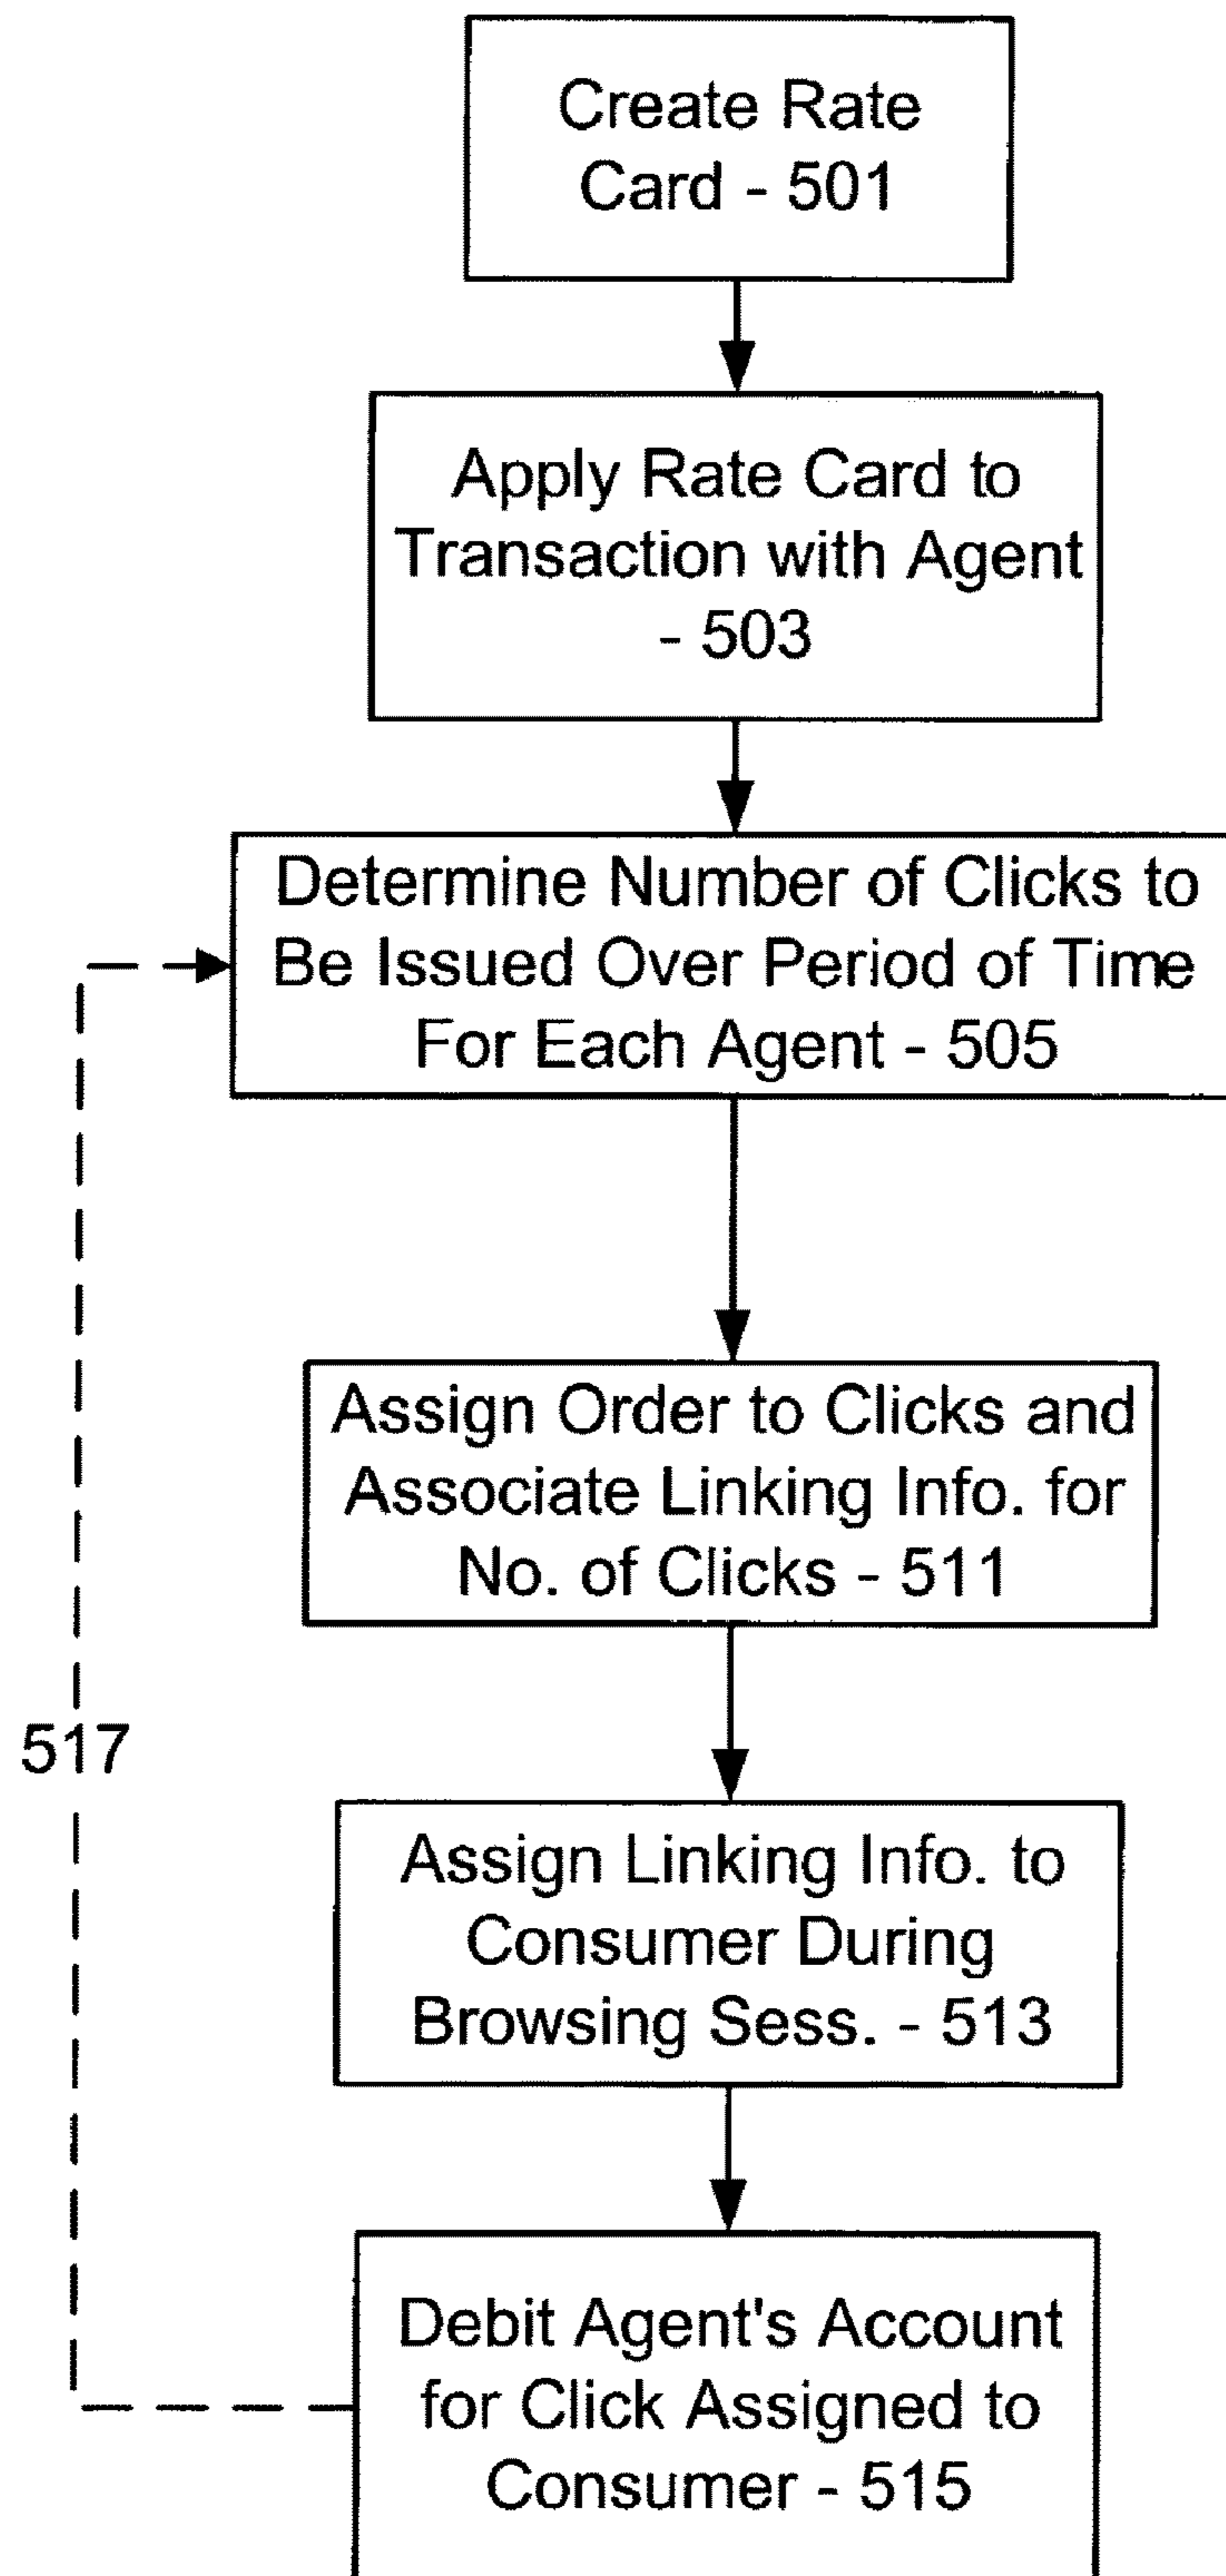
Create Rate Card - 501

Apply Rate Card to Transaction with Agent - 503

Determine Number of Clicks to Be Issued Over Period of Time For Each Agent - 505

Assign Order to Clicks and Associate Linking Info. for No. of Clicks - 511

517

Assign Linking Info. to Consumer During Browsing Sess. - 513

Debit Agent's Account for Click Assigned to Consumer - 515